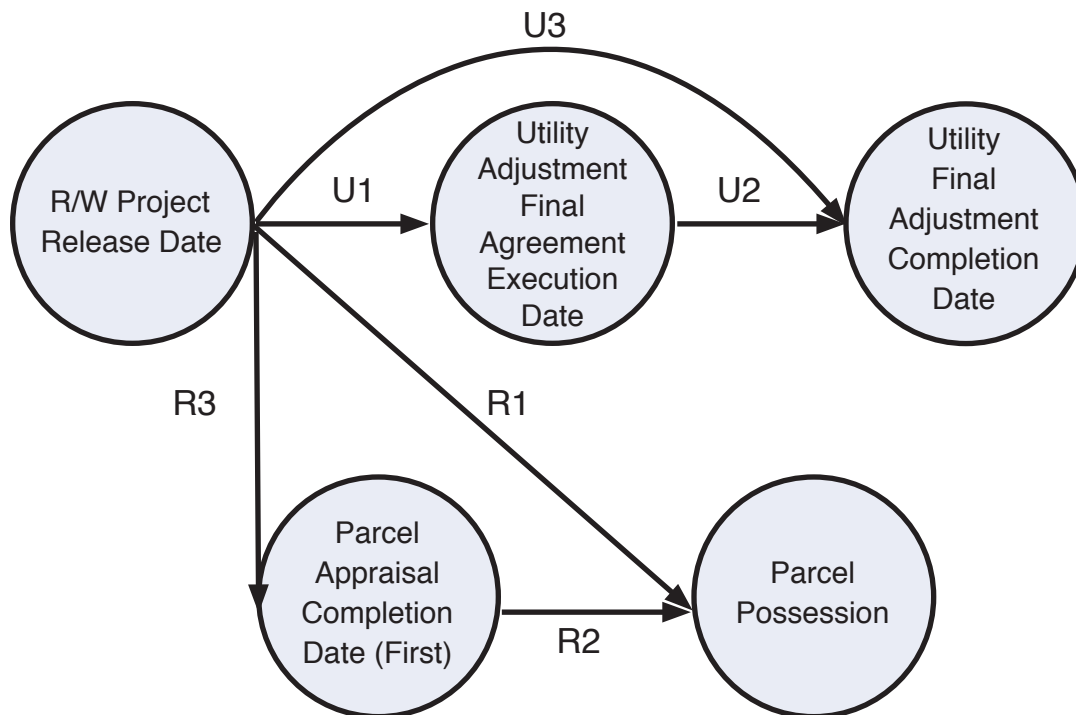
U3

R/W Project Release Date

U1

Utility Adjustment Final Agreement Execution Date

U2

Utility Final Adjustment Completion Date

R3

R1

Parcel Appraisal Completion Date (First)

R2

Parcel Possession